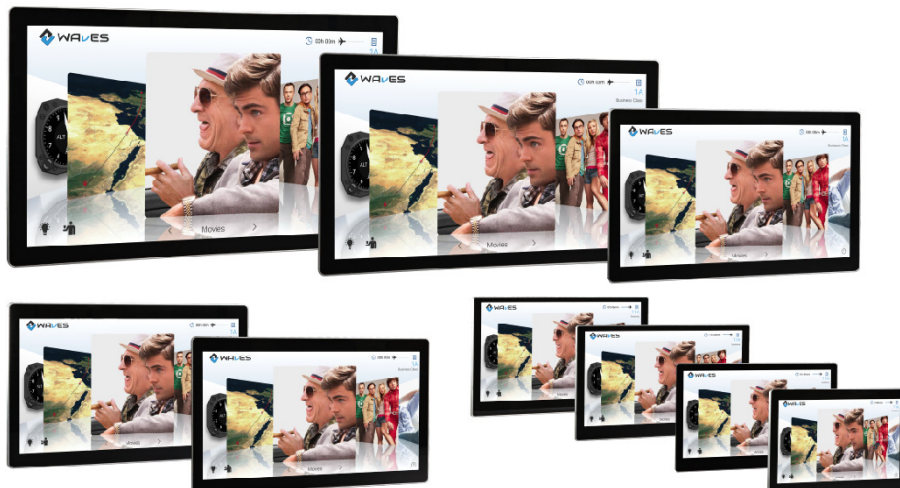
WAVES
03h 01m
1A
ALT
Movies

WAVES
03h 01m
1A
Business Class
Movies

WAVES
03h 01m
1A
Business Class
Movies

WAVES
03h 01m
1A
Movies

WAVES
03h 01m
1A
Business Class
Movies

WAVES

WAVES

WAVES

WAVES